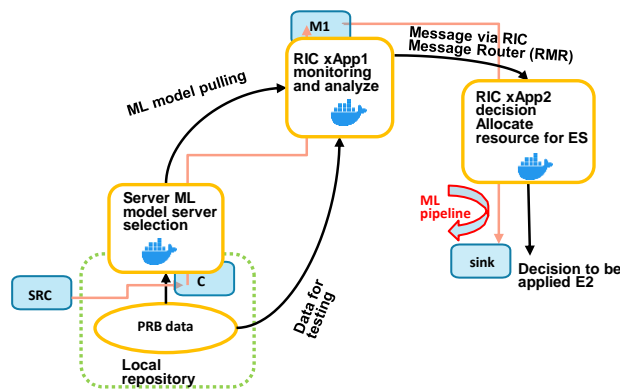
M1

Message via RIC Message Router (RMR)

RIC xApp1 monitoring and analyze

ML model pulling

RIC xApp2 decision Allocate resource for ES

ML pipeline

Server ML model server selection

sink

Decision to be applied E2

SRC

C

PRB data

Data for testing

Local repository